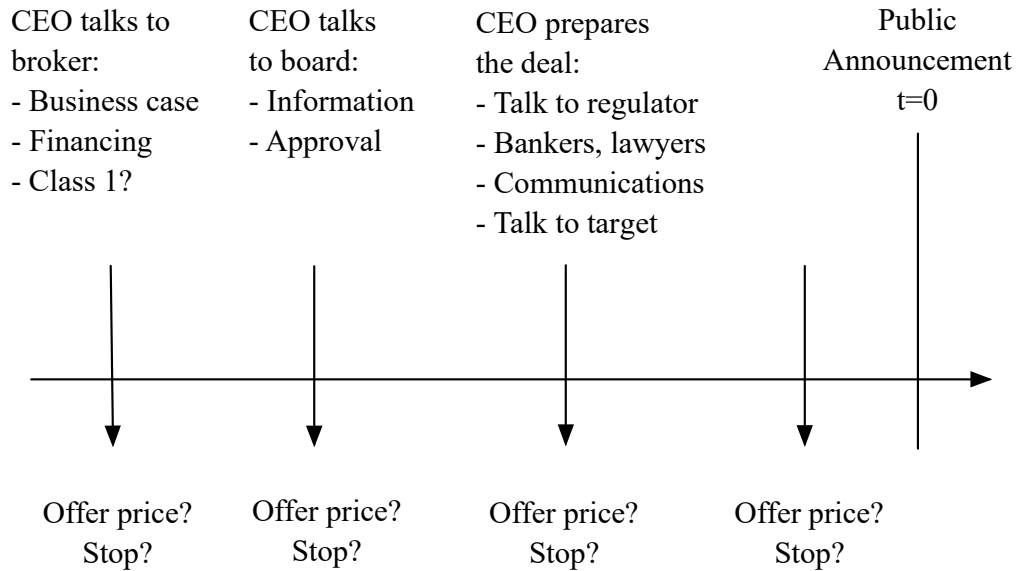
CEO talks to broker:
- Business case
- Financing
- Class 1?

CEO talks to board:
- Information
- Approval

CEO prepares the deal:
- Talk to regulator
- Bankers, lawyers
- Communications
- Talk to target

Public Announcement
t=0

Offer price?
Stop?

Offer price?
Stop?

Offer price?
Stop?

Offer price?
Stop?